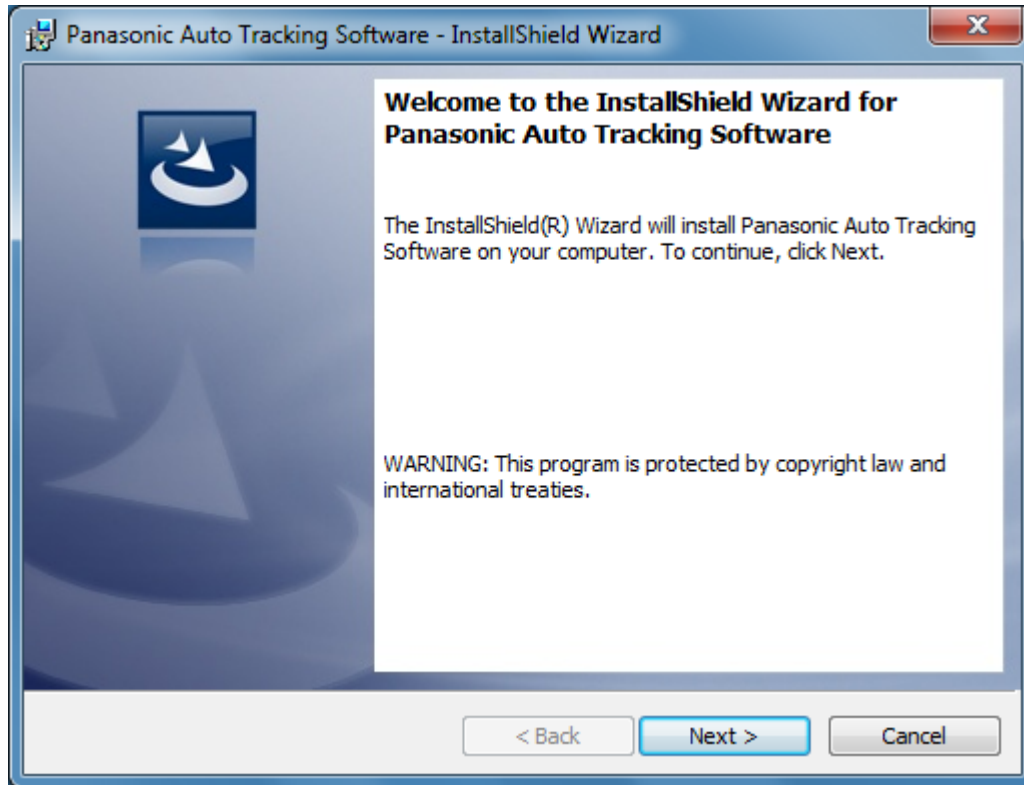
Panasonic Auto Tracking Software - InstallShield Wizard

Welcome to the InstallShield Wizard for Panasonic Auto Tracking Software

The InstallShield(R) Wizard will install Panasonic Auto Tracking Software on your computer. To continue, click Next.

WARNING: This program is protected by copyright law and international treaties.

< Back

Next >

Cancel